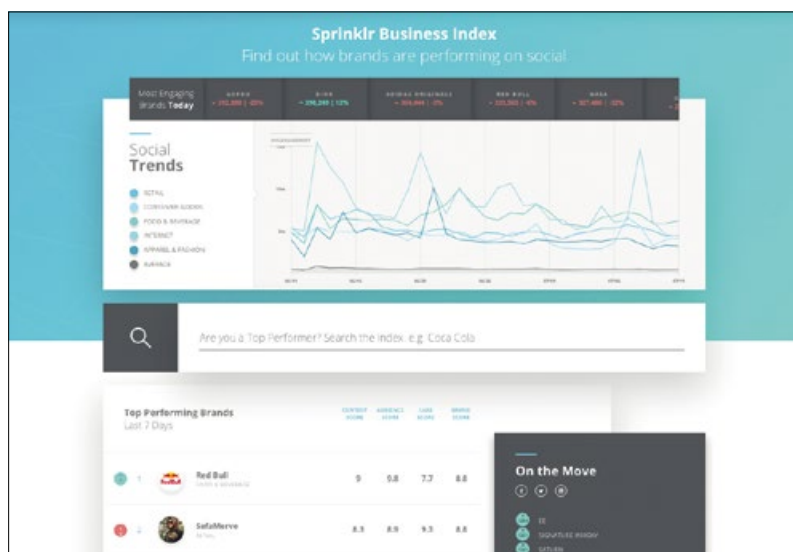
Sprinklr Business Index
Find out how brands are performing on social

Most Engaging Brands Today

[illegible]

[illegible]

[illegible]

RED BULL

NASA

Social Trends

RETAIL
CONSUMER GOODS
FOOD & BEVERAGE
INTERNET
APPAREL & FASHION
AVERAGE

Are you a Top Performer? Search the Index. e.g. Coca Cola

Top Performing Brands
Last 7 Days

CONTENT SCORE | AUDIENCE SCORE | CARE SCORE | BRAND SCORE

1 Red Bull 9 9.8 7.7 8.8

2 SafaMerve 8.5 8.9 9.3 8.8

On the Move

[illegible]
SIGNATURE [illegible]
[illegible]